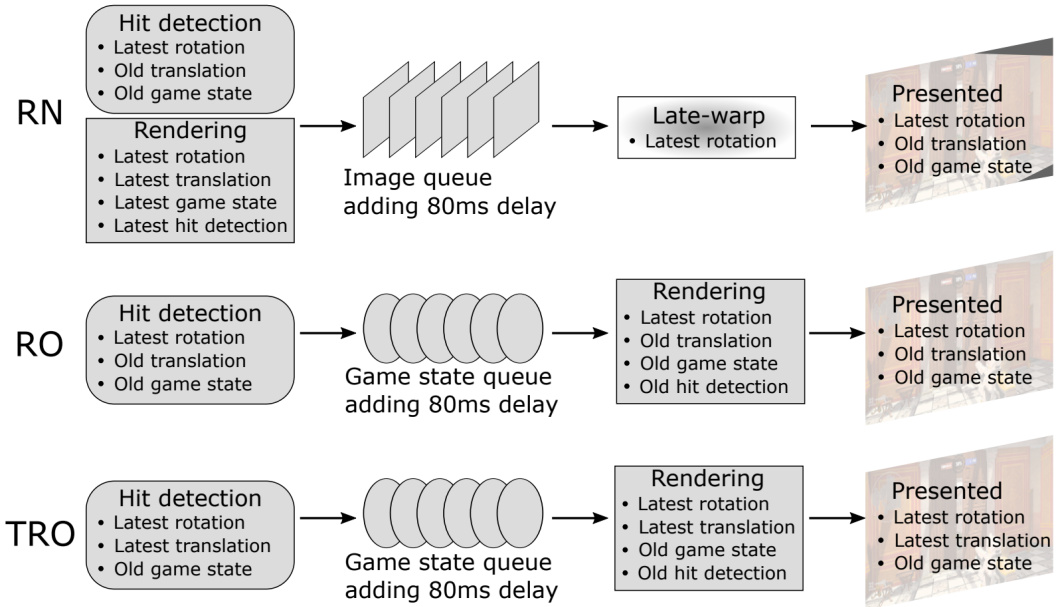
RN

Hit detection
• Latest rotation
• Old translation
• Old game state

Rendering
• Latest rotation
• Latest translation
• Latest game state
• Latest hit detection

Image queue adding 80ms delay

Late-warp
• Latest rotation

Presented
• Latest rotation
• Old translation
• Old game state

RO

Hit detection
• Latest rotation
• Old translation
• Old game state

Game state queue adding 80ms delay

Rendering
• Latest rotation
• Old translation
• Old game state
• Old hit detection

Presented
• Latest rotation
• Old translation
• Old game state

TRO

Hit detection
• Latest rotation
• Latest translation
• Old game state

Game state queue adding 80ms delay

Rendering
• Latest rotation
• Latest translation
• Old game state
• Old hit detection

Presented
• Latest rotation
• Latest translation
• Old game state